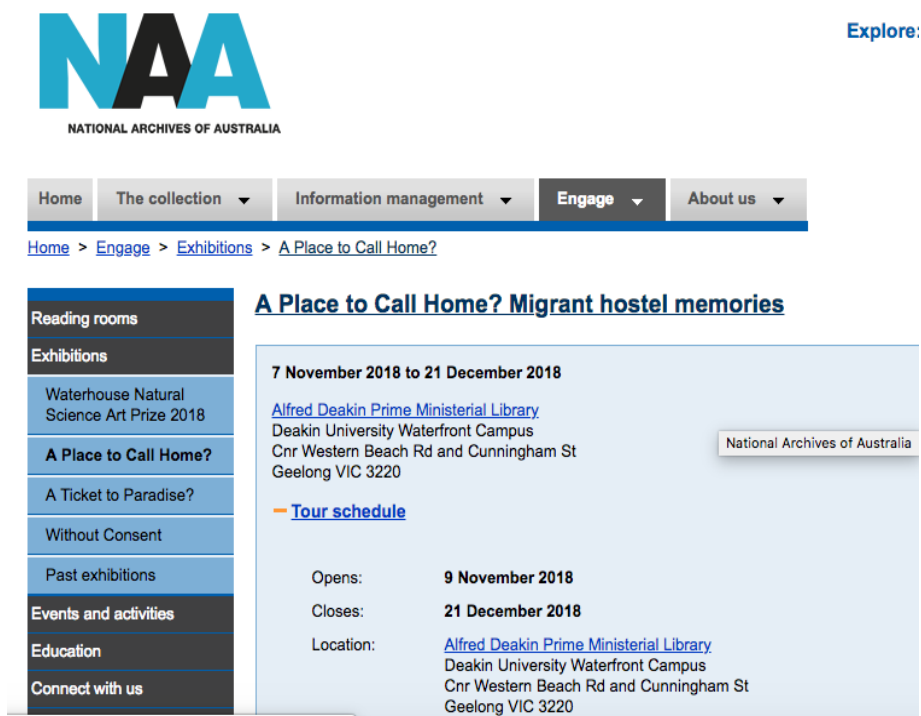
NAA
NATIONAL ARCHIVES OF AUSTRALIA

Explore:

Home | The collection | Information management | Engage | About us

Home > Engage > Exhibitions > A Place to Call Home?

Reading rooms
Exhibitions
Waterhouse Natural Science Art Prize 2018
A Place to Call Home?
A Ticket to Paradise?
Without Consent
Past exhibitions
Events and activities
Education
Connect with us

A Place to Call Home? Migrant hostel memories

7 November 2018 to 21 December 2018

Alfred Deakin Prime Ministerial Library
Deakin University Waterfront Campus
Cnr Western Beach Rd and Cunningham St
Geelong VIC 3220

National Archives of Australia

Tour schedule

| Opens: | 9 November 2018 |
|---|---|
| Closes: | 21 December 2018 |
| Location: | Alfred Deakin Prime Ministerial Library Deakin University Waterfront Campus Cnr Western Beach Rd and Cunningham St Geelong VIC 3220 |